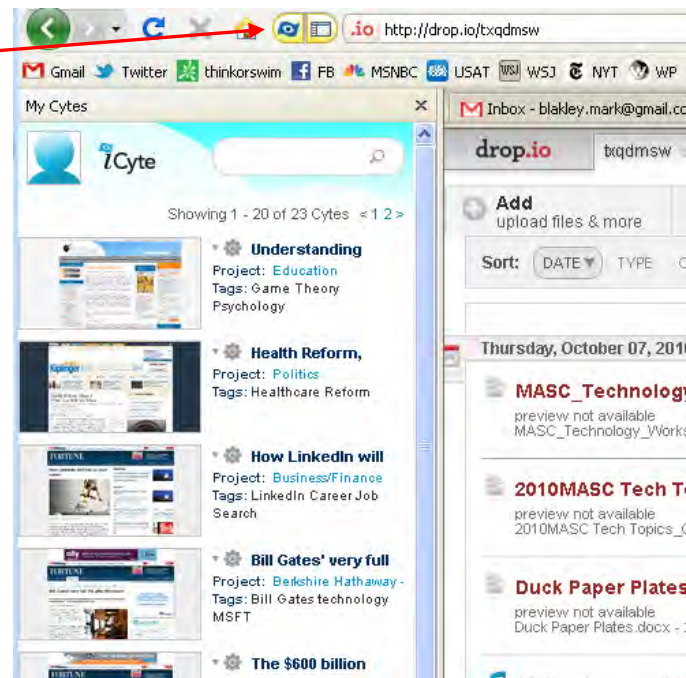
.io http://drop.io/txqdmsw

Gmail Twitter thinkorswim FB MSNBC USAT WSJ NYT WP

My Cytes ×

Inbox - blakley.mark@gmail.co

iCyte

Showing 1 - 20 of 23 Cytes < 1 2 >

Understanding
Project: Education
Tags: Game Theory Psychology

Health Reform,
Project: Politics
Tags: Healthcare Reform

How LinkedIn will
Project: Business/Finance
Tags: LinkedIn Career Job Search

Bill Gates' very full
Project: Berkshire Hathaway -
Tags: Bill Gates technology MSFT

The $600 billion

drop.io txqdmsw

Add
upload files & more

Sort: DATE TYPE

Thursday, October 07, 201

MASC_Technology
preview not available
MASC_Technology_Works

2010MASC Tech To
preview not available
2010MASC Tech Topics_

Duck Paper Plates
preview not available
Duck Paper Plates.docx -